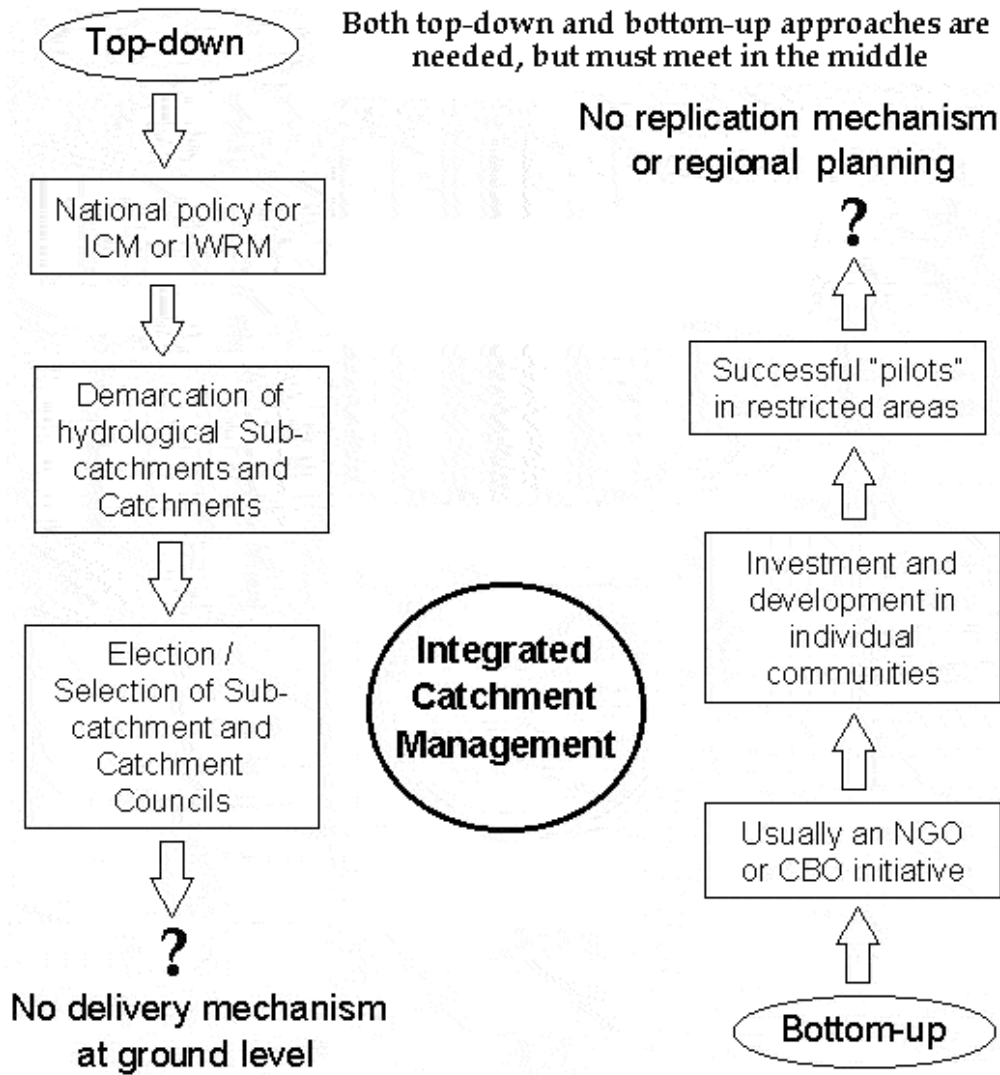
Top-down

Both top-down and bottom-up approaches are needed, but must meet in the middle

National policy for ICM or IWRM

Demarcation of hydrological Sub-catchments and Catchments

Election / Selection of Sub-catchment and Catchment Councils

?

No delivery mechanism at ground level

Integrated Catchment Management

No replication mechanism or regional planning

?

Successful "pilots" in restricted areas

Investment and development in individual communities

Usually an NGO or CBO initiative

Bottom-up